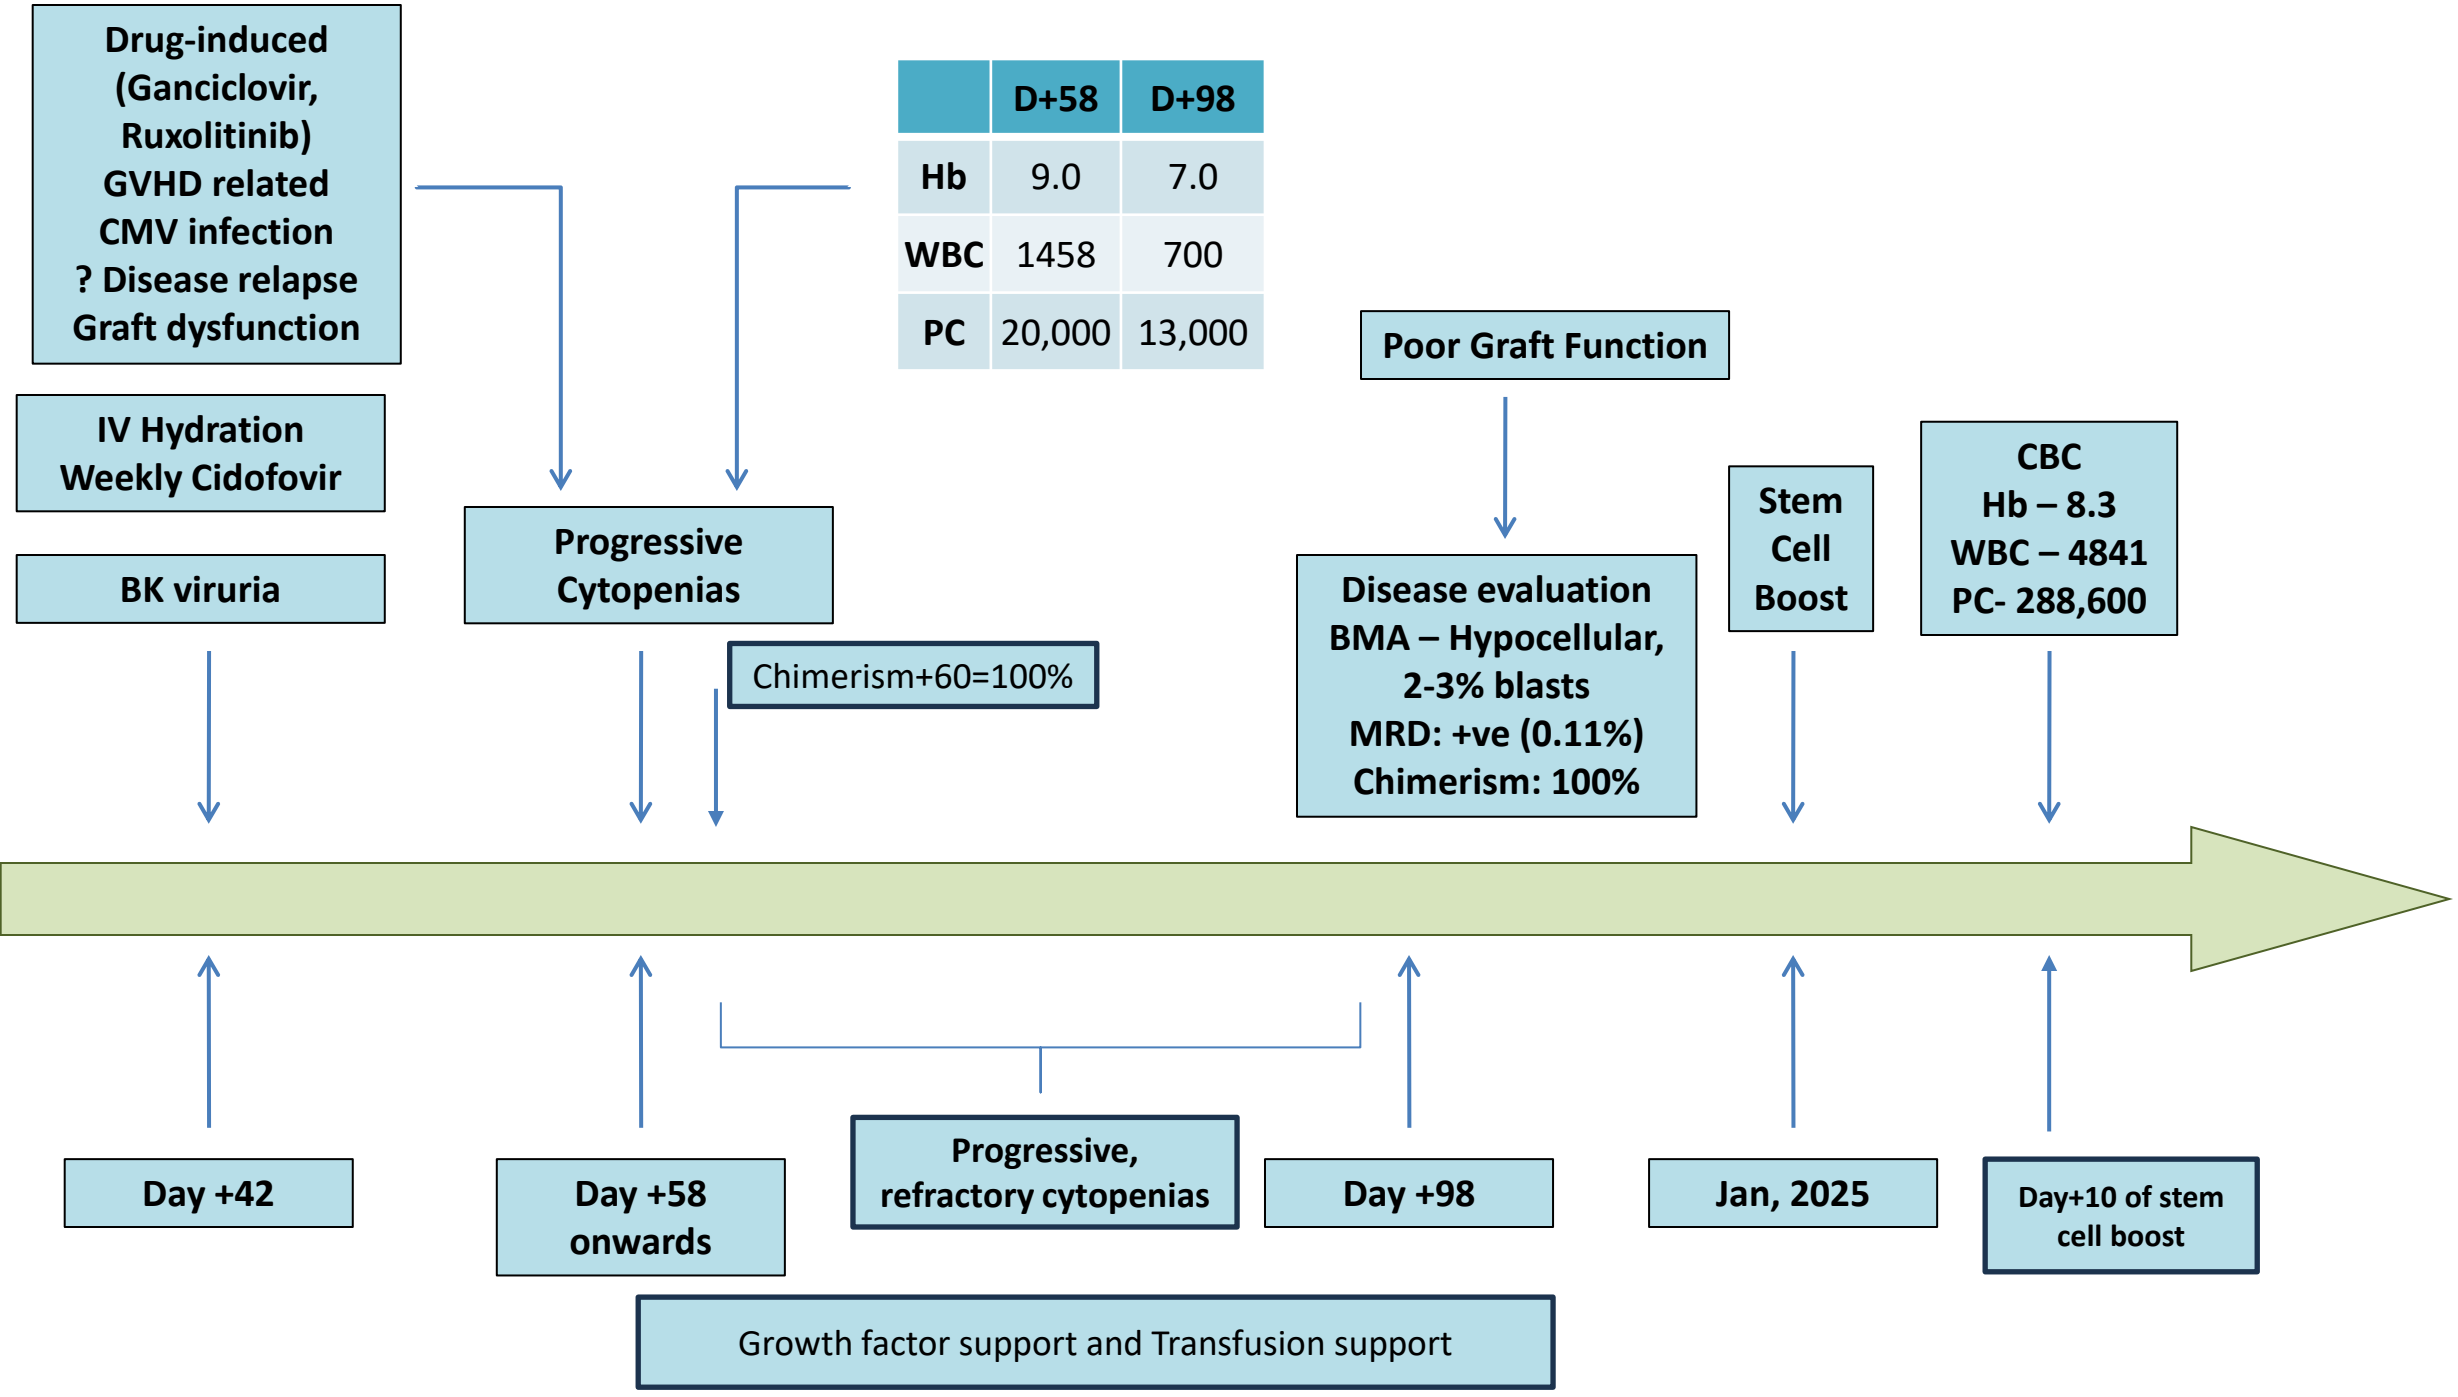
Drug-induced (Ganciclovir, Ruxolitinib)
GVHD related
CMV infection
? Disease relapse
Graft dysfunction

| | D+58 | D+98 |
|---|---|---|
| Hb | 9.0 | 7.0 |
| WBC | 1458 | 700 |
| PC | 20,000 | 13,000 |

Poor Graft Function

IV Hydration
Weekly Cidofovir

BK viruria

Progressive Cytopenias

Chimerism+60=100%

Disease evaluation
BMA – Hypocellular, 2-3% blasts
MRD: +ve (0.11%)
Chimerism: 100%

Stem Cell Boost

CBC
Hb – 8.3
WBC – 4841
PC- 288,600

Day +42

Day +58 onwards

Progressive, refractory cytopenias

Day +98

Jan, 2025

Day+10 of stem cell boost

Growth factor support and Transfusion support